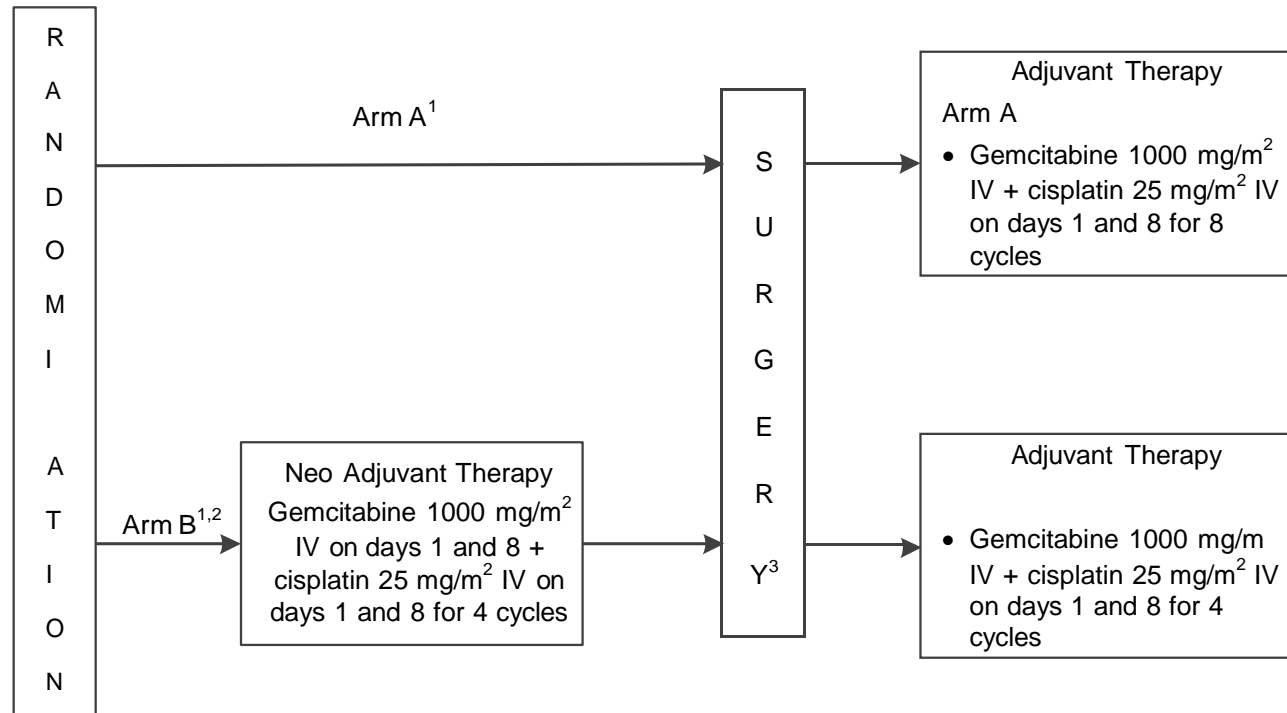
R
A
N
D
O
M
I

A
T
I
O
N

Arm A$^1$

Arm B$^{1,2}$

Neo Adjuvant Therapy
Gemcitabine 1000 mg/m$^2$ IV on days 1 and 8 + cisplatin 25 mg/m$^2$ IV on days 1 and 8 for 4 cycles

S
U
R
G
E
R
Y$^3$

Adjuvant Therapy
Arm A
• Gemcitabine 1000 mg/m$^2$ IV + cisplatin 25 mg/m$^2$ IV on days 1 and 8 for 8 cycles

Adjuvant Therapy
• Gemcitabine 1000 mg/m IV + cisplatin 25 mg/m$^2$ IV on days 1 and 8 for 4 cycles